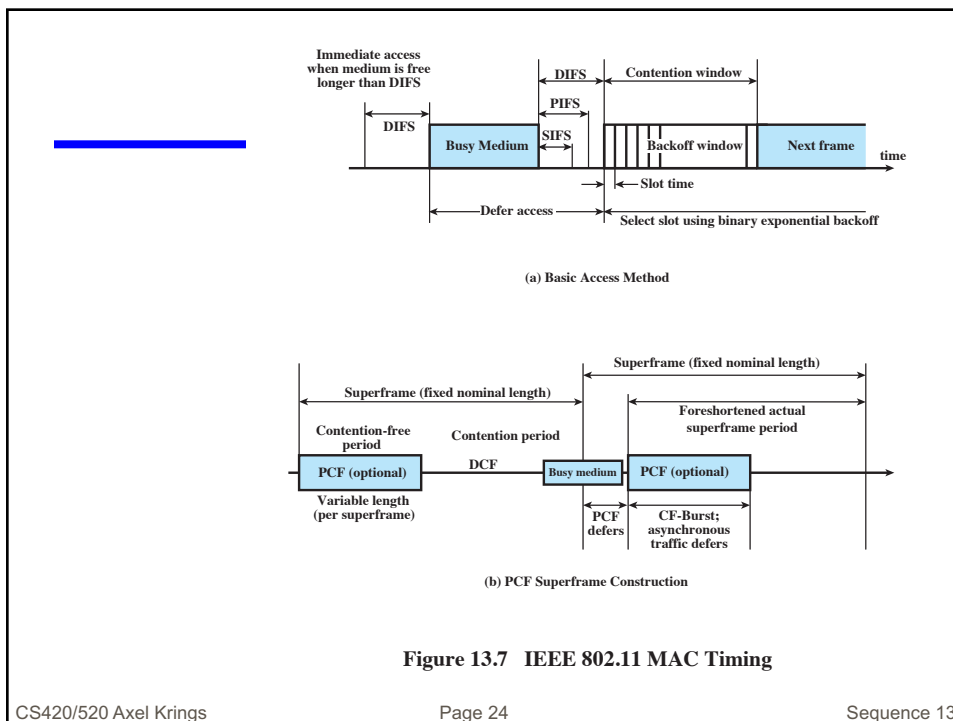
Immediate access when medium is free longer than DIFS

DIFS

DIFS

Contention window

PIFS

SIFS

Busy Medium

Backoff window

Next frame

time

Slot time

Defer access

Select slot using binary exponential backoff

(a) Basic Access Method

Superframe (fixed nominal length)

Superframe (fixed nominal length)

Foreshortened actual superframe period

Contention-free period

Contention period

PCF (optional)

DCF

Busy medium

PCF (optional)

Variable length (per superframe)

PCF defers

CF-Burst; asynchronous traffic defers

(b) PCF Superframe Construction

Figure 13.7 IEEE 802.11 MAC Timing

CS420/520 Axel Krings

Page 24

Sequence 13